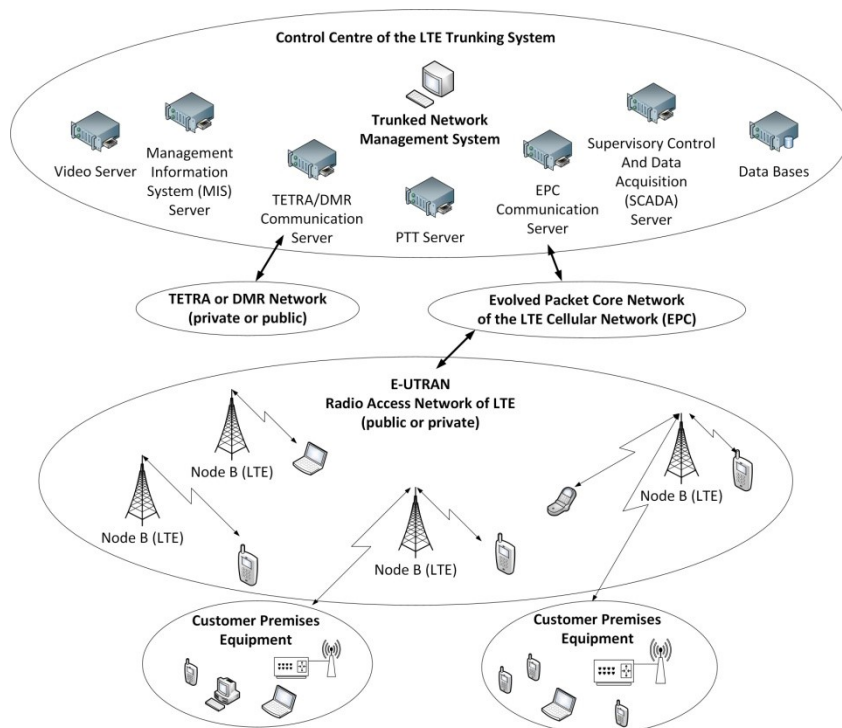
Control Centre of the LTE Trunking System

Trunked Network Management System

Video Server

Management Information System (MIS) Server

TETRA/DMR Communication Server

PTT Server

EPC Communication Server

Supervisory Control And Data Acquisition (SCADA) Server

Data Bases

TETRA or DMR Network (private or public)

Evolved Packet Core Network of the LTE Cellular Network (EPC)

E-UTRAN
Radio Access Network of LTE
(public or private)

Node B (LTE)

Node B (LTE)

Node B (LTE)

Node B (LTE)

Customer Premises Equipment

Customer Premises Equipment